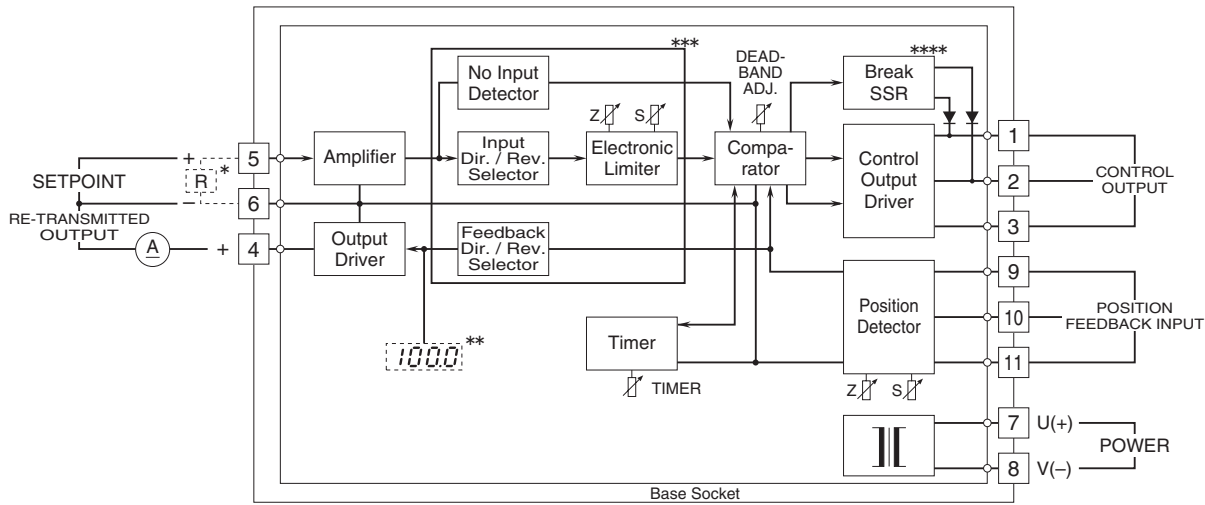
***

No Input Detector

DEAD-BAND ADJ.

****

Break SSR

Z S

SETPOINT

+ 5

R *

− 6

Amplifier

Input Dir. / Rev. Selector

Electronic Limiter

Compa-rator

Control Output Driver

1

2

3

CONTROL OUTPUT

RE-TRANSMITTED OUTPUT

A

+ 4

Output Driver

Feedback Dir. / Rev. Selector

9

Position Detector

10

11

POSITION FEEDBACK INPUT

100.0 **

Timer

TIMER

Z S

7 U(+)

8 V(−)

POWER

Base Socket